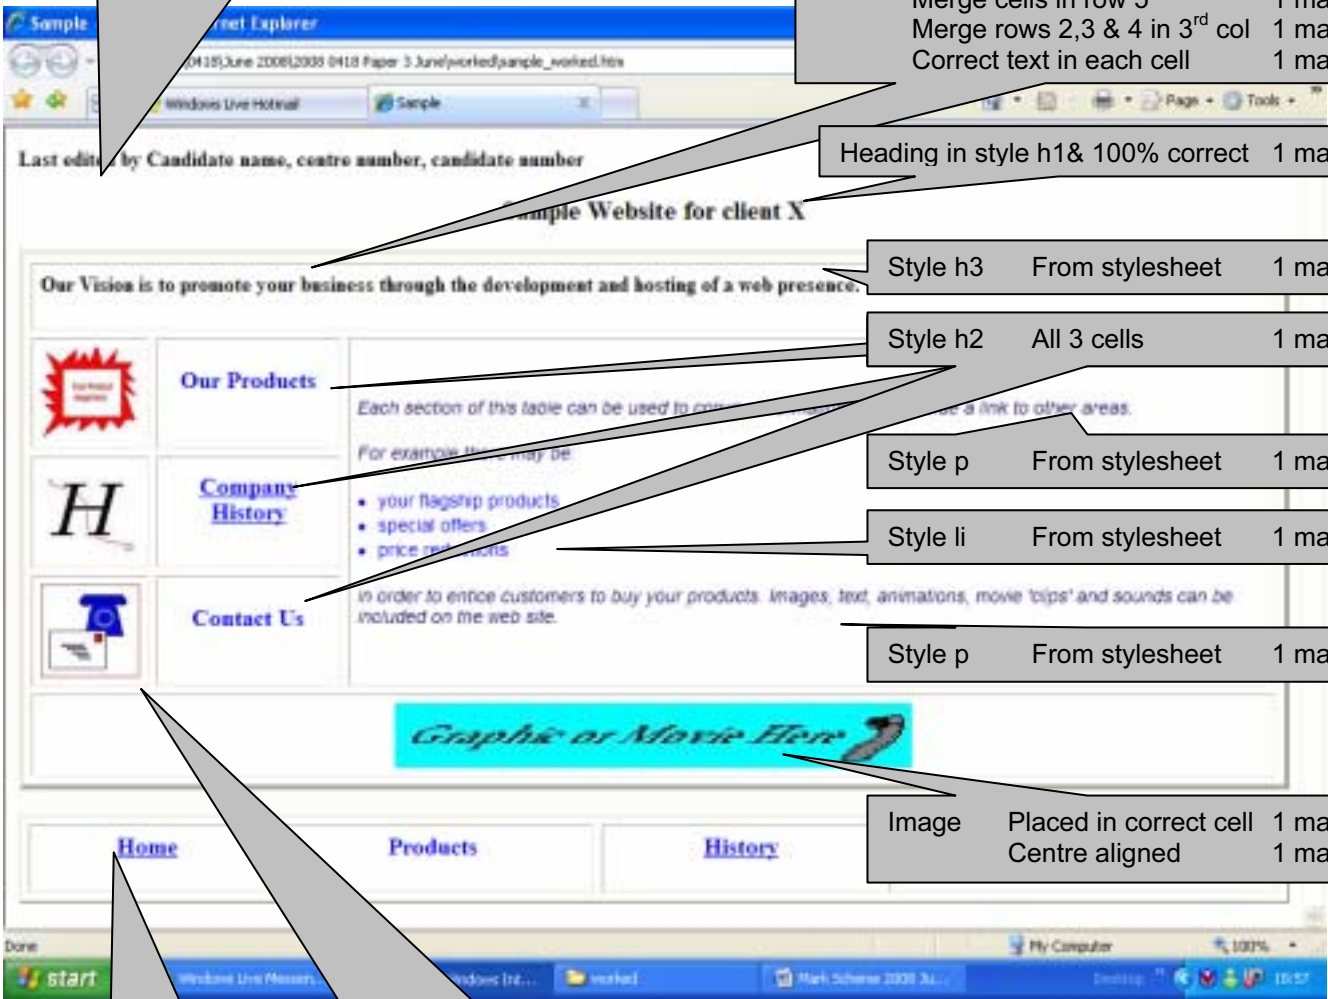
Sample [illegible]rnet Explorer
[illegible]0418\June 2008\2008 0418 Paper 3 June\worked\sample_worked.htm
Windows Live Hotmail
Sample
Page
Tools

Merge cells in row 5 1 ma
Merge rows 2,3 & 4 in 3$^{rd}$ col 1 ma
Correct text in each cell 1 ma

Last edit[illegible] by Candidate name, centre number, candidate number

Heading in style h1& 100% correct 1 ma

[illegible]mple Website for client X

Our Vision is to promote your business through the development and hosting of a web presence.

Style h3 From stylesheet 1 ma

Style h2 All 3 cells 1 ma

Our Products

Each section of this table can be used to co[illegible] a link to other areas.

For example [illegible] may be

Style p From stylesheet 1 ma

Company History

- your flagship products
- special offers
- price red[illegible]

Style li From stylesheet 1 ma

Contact Us

In order to entice customers to buy your products. Images, text, animations, movie 'clips' and sounds can be included on the web site.

Style p From stylesheet 1 ma

Graphic or Movie Here

Image Placed in correct cell 1 ma
Centre aligned 1 ma

Home
Products
History

Done
My Computer
100%
start
Windows Live Messen...
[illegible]ndows Int...
worked
Mark Scheme 2008 Ju...
Desktop
15:57